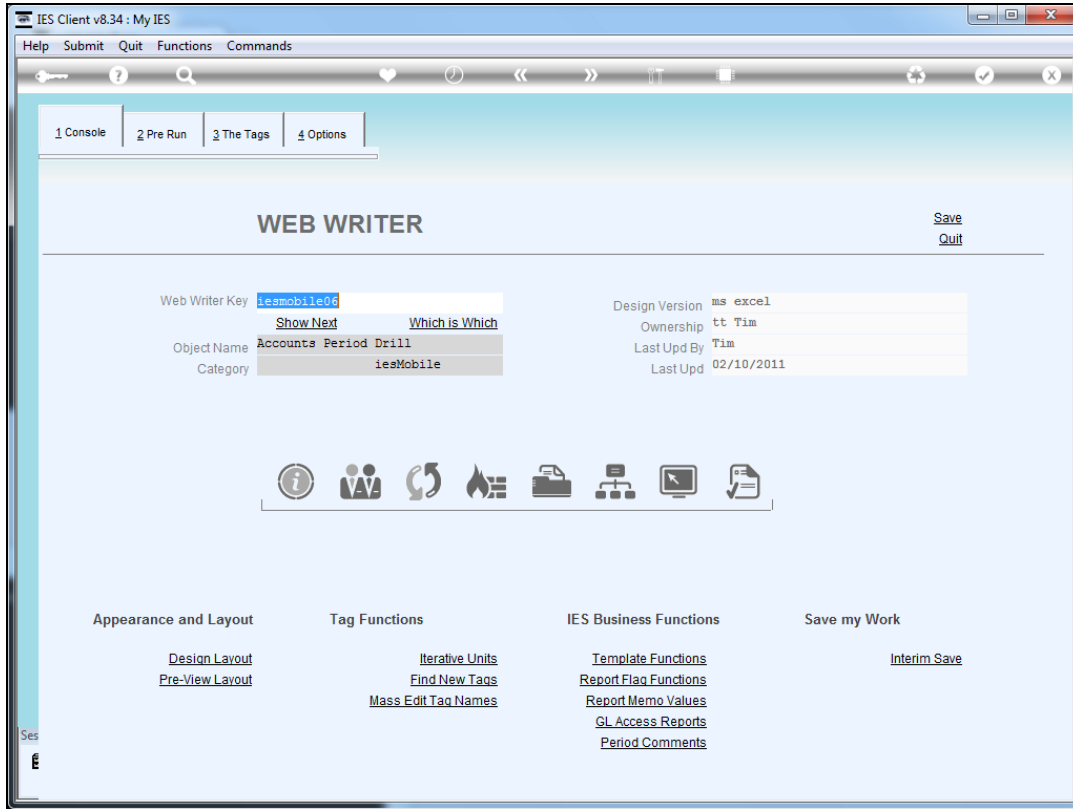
IES Client v8.34 : My IES

Help Submit Quit Functions Commands

1 Console | 2 Pre Run | 3 The Tags | 4 Options

WEB WRITER

Save
Quit

Web Writer Key iesmobile06
Show Next
Which is Which
Object Name Accounts Period Drill
Category iesMobile

Design Version ms excel
Ownership tt Tim
Last Upd By Tim
Last Upd 02/10/2011

Appearance and Layout
Design Layout
Pre-View Layout

Tag Functions
Iterative Units
Find New Tags
Mass Edit Tag Names

IES Business Functions
Template Functions
Report Flag Functions
Report Memo Values
GL Access Reports
Period Comments

Save my Work
Interim Save

Ses
E